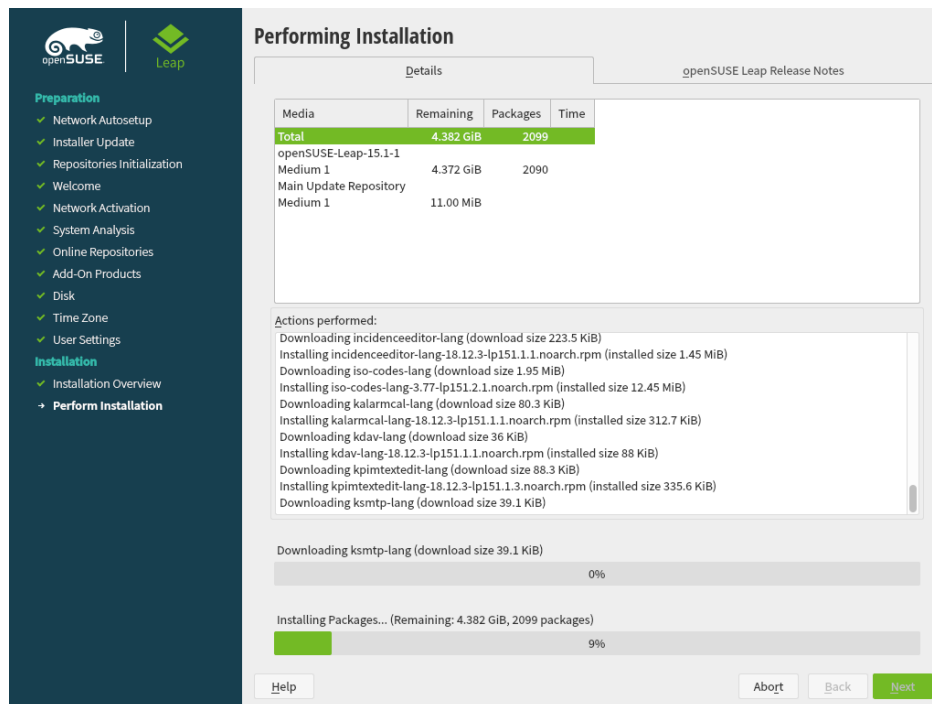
openSUSE

Leap

Preparation
✓ Network Autosetup
✓ Installer Update
✓ Repositories Initialization
✓ Welcome
✓ Network Activation
✓ System Analysis
✓ Online Repositories
✓ Add-On Products
✓ Disk
✓ Time Zone
✓ User Settings
Installation
✓ Installation Overview
→ Perform Installation

Performing Installation

Details | openSUSE Leap Release Notes

| Media | Remaining | Packages | Time |
|---|---|---|---|
| Total | 4.382 GiB | 2099 | |
| openSUSE-Leap-15.1-1 | | | |
| Medium 1 | 4.372 GiB | 2090 | |
| Main Update Repository | | | |
| Medium 1 | 11.00 MiB | | |

Actions performed:
Downloading incidenceeditor-lang (download size 223.5 KiB)
Installing incidenceeditor-lang-18.12.3-lp151.1.1.noarch.rpm (installed size 1.45 MiB)
Downloading iso-codes-lang (download size 1.95 MiB)
Installing iso-codes-lang-3.77-lp151.2.1.noarch.rpm (installed size 12.45 MiB)
Downloading kalarmcal-lang (download size 80.3 KiB)
Installing kalarmcal-lang-18.12.3-lp151.1.1.noarch.rpm (installed size 312.7 KiB)
Downloading kdav-lang (download size 36 KiB)
Installing kdav-lang-18.12.3-lp151.1.1.noarch.rpm (installed size 88 KiB)
Downloading kpimtextedit-lang (download size 88.3 KiB)
Installing kpimtextedit-lang-18.12.3-lp151.1.3.noarch.rpm (installed size 335.6 KiB)
Downloading ksmtp-lang (download size 39.1 KiB)

Downloading ksmtp-lang (download size 39.1 KiB)

0%

Installing Packages... (Remaining: 4.382 GiB, 2099 packages)

9%

Help

Abort Back Next